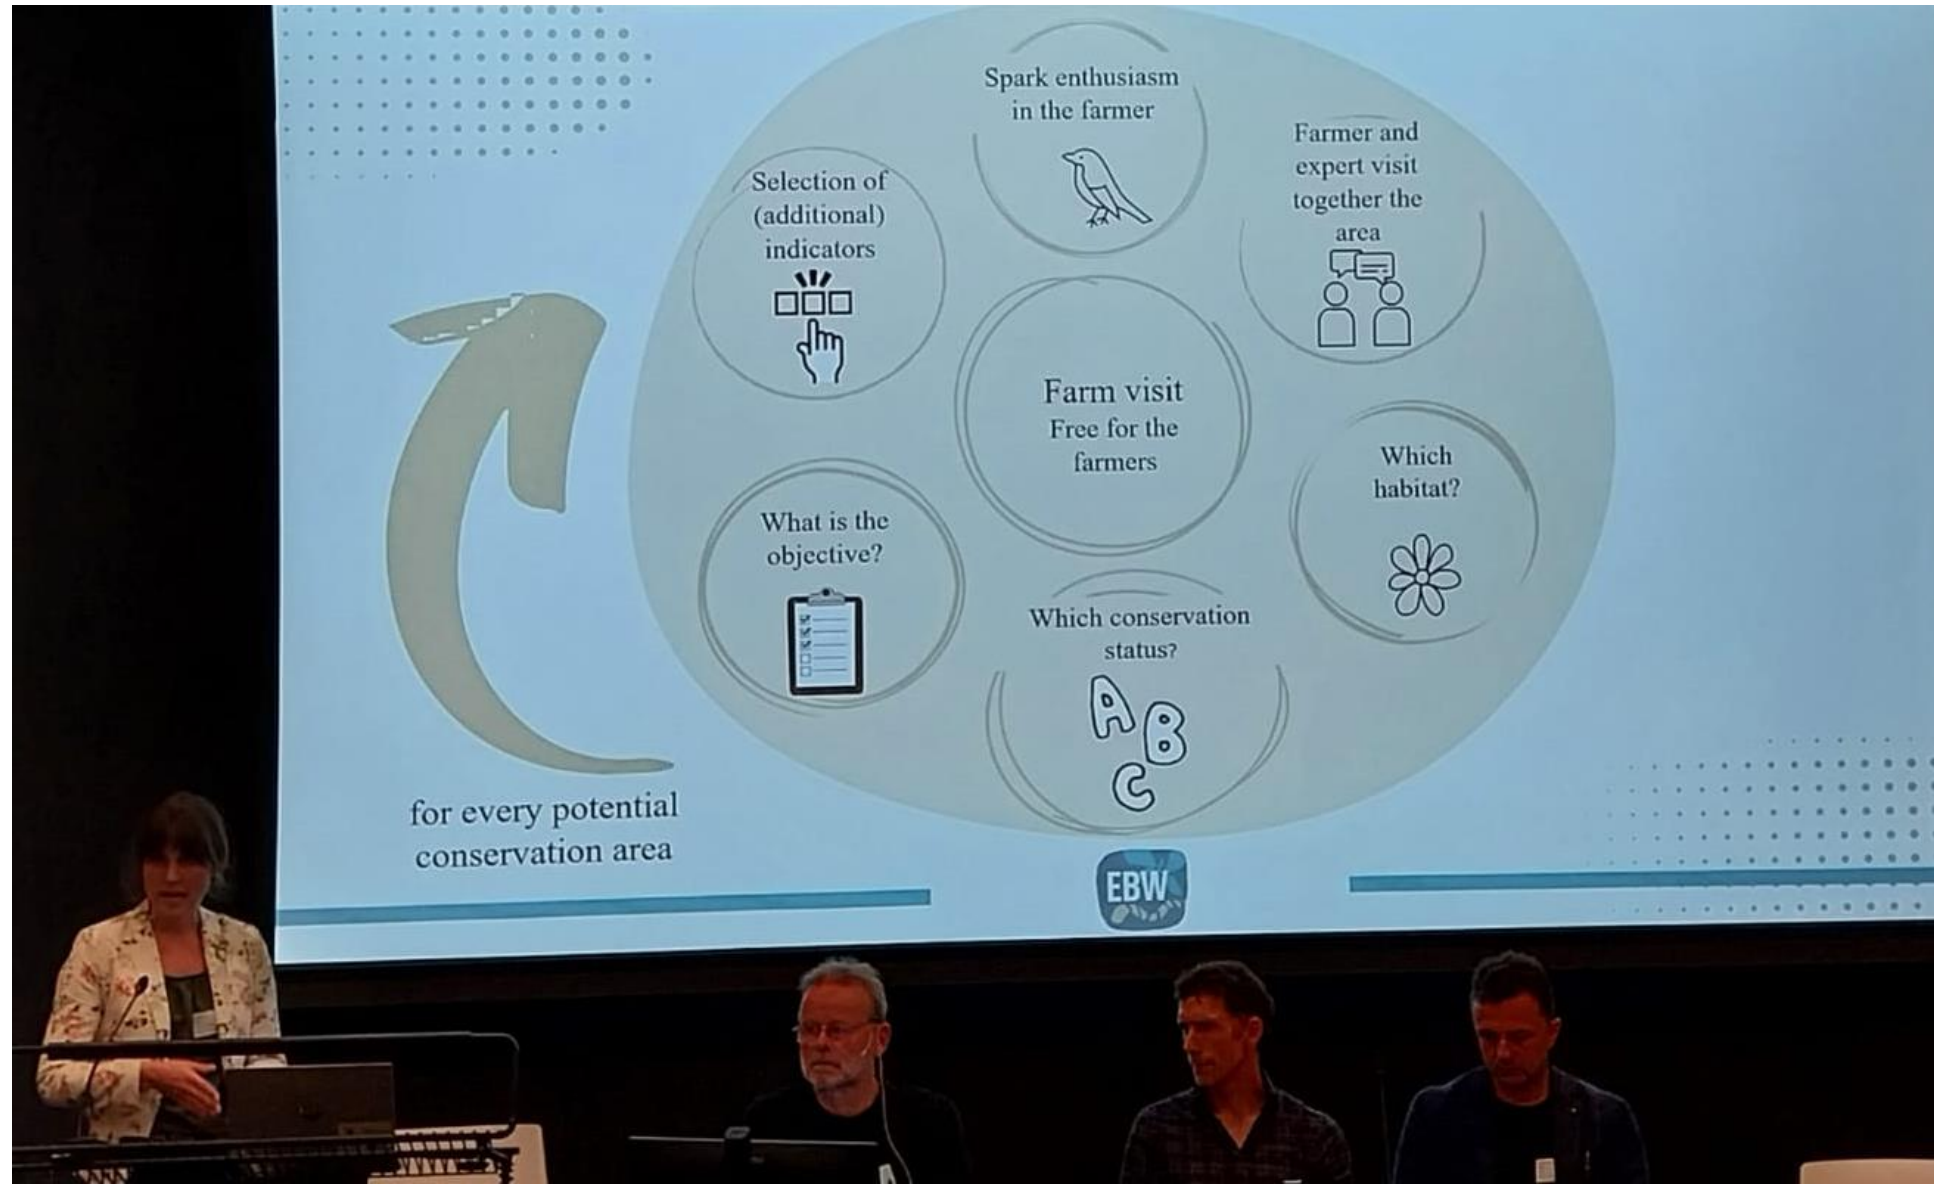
Spark enthusiasm in the farmer

Farmer and expert visit together the area

Selection of (additional) indicators

Farm visit
Free for the farmers

Which habitat?

What is the objective?

Which conservation status?

A B C

for every potential conservation area

EBW